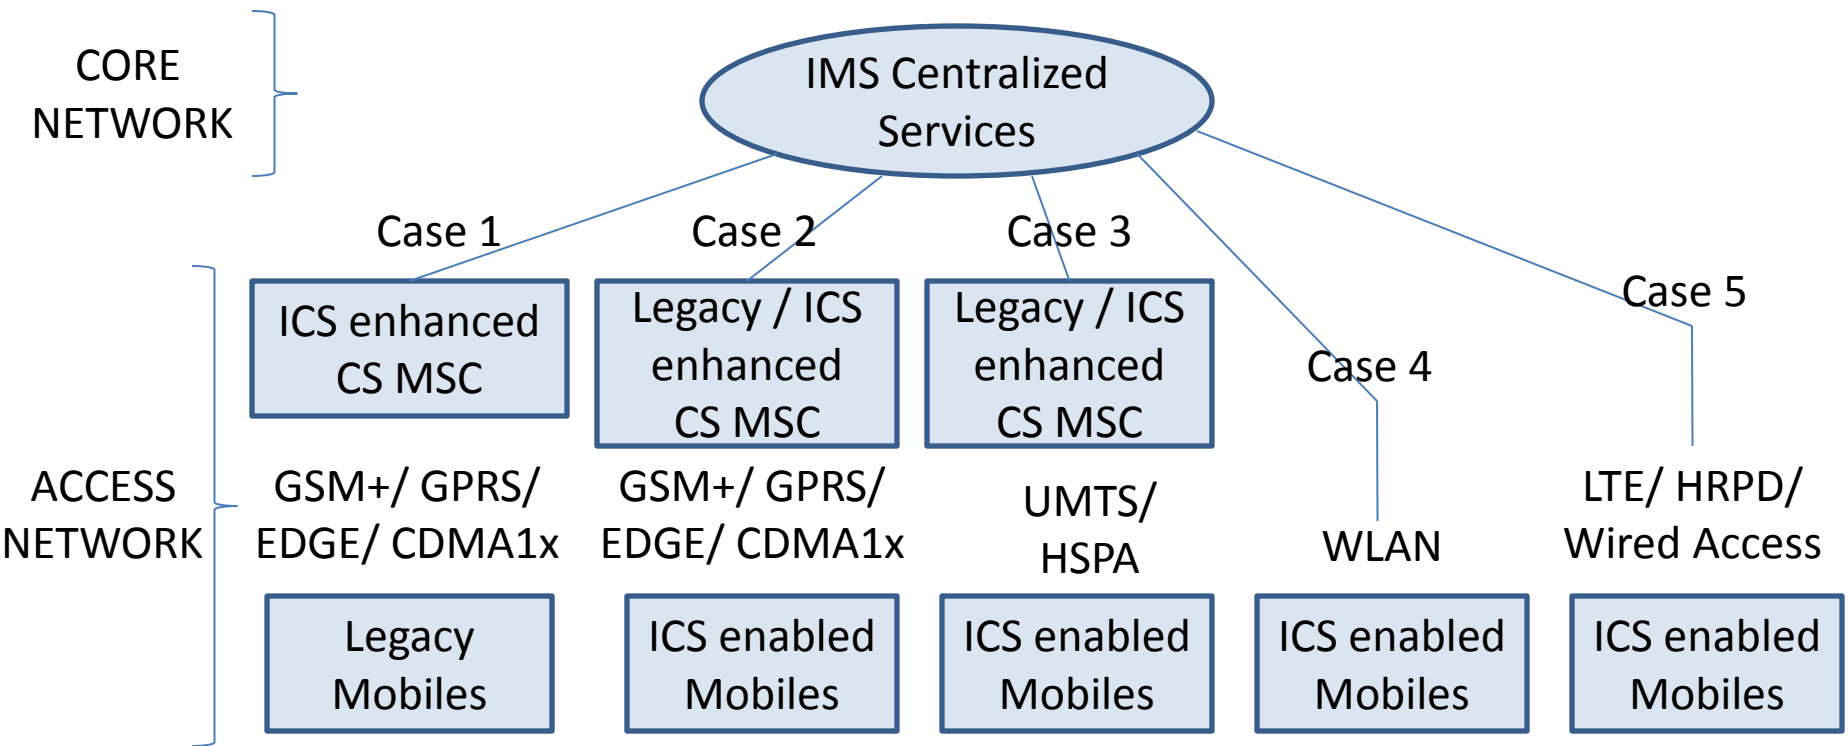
CORE NETWORK

IMS Centralized Services

Case 1

Case 2

Case 3

Case 5

Case 4

ICS enhanced CS MSC

Legacy / ICS enhanced CS MSC

Legacy / ICS enhanced CS MSC

ACCESS NETWORK

GSM+/ GPRS/ EDGE/ CDMA1x

GSM+/ GPRS/ EDGE/ CDMA1x

UMTS/ HSPA

WLAN

LTE/ HRPD/ Wired Access

Legacy Mobiles

ICS enabled Mobiles

ICS enabled Mobiles

ICS enabled Mobiles

ICS enabled Mobiles